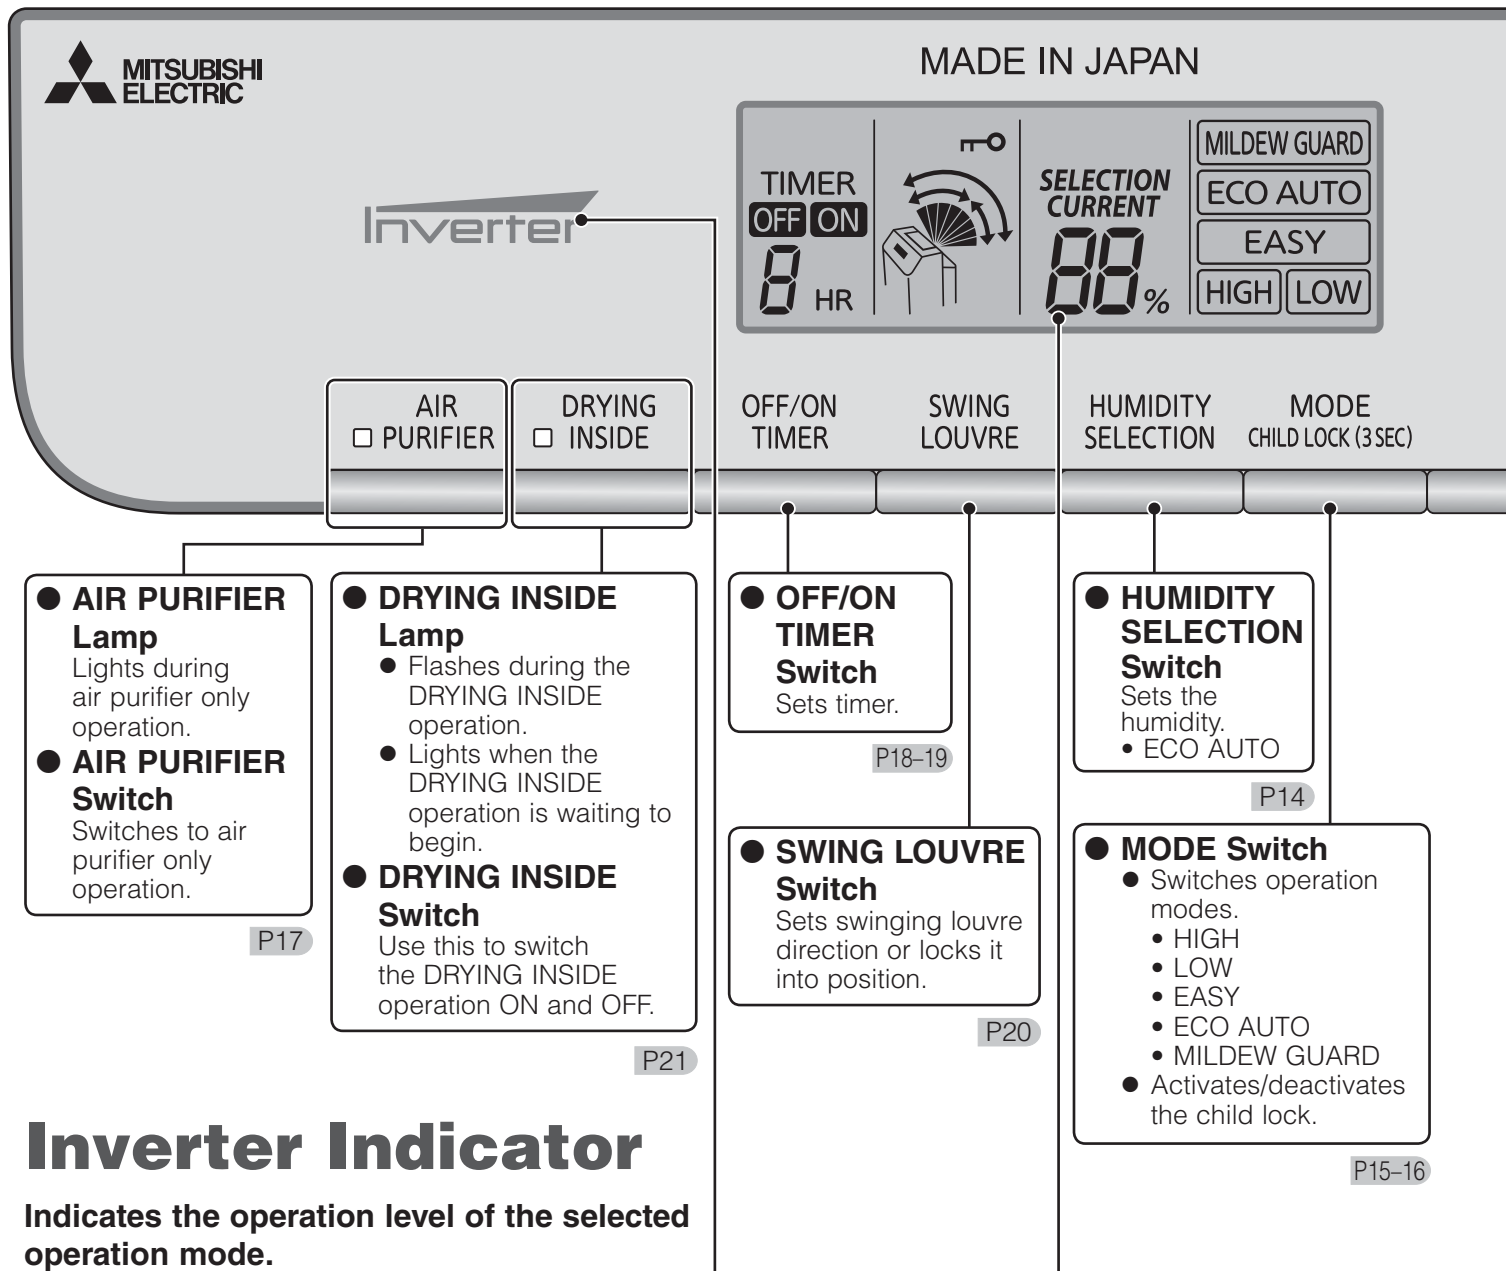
MITSUBISHI ELECTRIC

MADE IN JAPAN

Inverter

TIMER
OFF ON
8 HR

SELECTION
CURRENT
88 %

MILDEW GUARD
ECO AUTO
EASY
HIGH LOW

AIR
☐ PURIFIER

DRYING
☐ INSIDE

OFF/ON
TIMER

SWING
LOUVRE

HUMIDITY
SELECTION

MODE
CHILD LOCK (3 SEC)

● AIR PURIFIER Lamp
Lights during air purifier only operation.
● AIR PURIFIER Switch
Switches to air purifier only operation.

P17

● DRYING INSIDE Lamp
● Flashes during the DRYING INSIDE operation.
● Lights when the DRYING INSIDE operation is waiting to begin.
● DRYING INSIDE Switch
Use this to switch the DRYING INSIDE operation ON and OFF.

P21

● OFF/ON TIMER Switch
Sets timer.

P18–19

● SWING LOUVRE Switch
Sets swinging louvre direction or locks it into position.

P20

● HUMIDITY SELECTION Switch
Sets the humidity.
• ECO AUTO

P14

● MODE Switch
● Switches operation modes.
• HIGH
• LOW
• EASY
• ECO AUTO
• MILDEW GUARD
● Activates/deactivates the child lock.

P15–16

Inverter Indicator

Indicates the operation level of the selected operation mode.